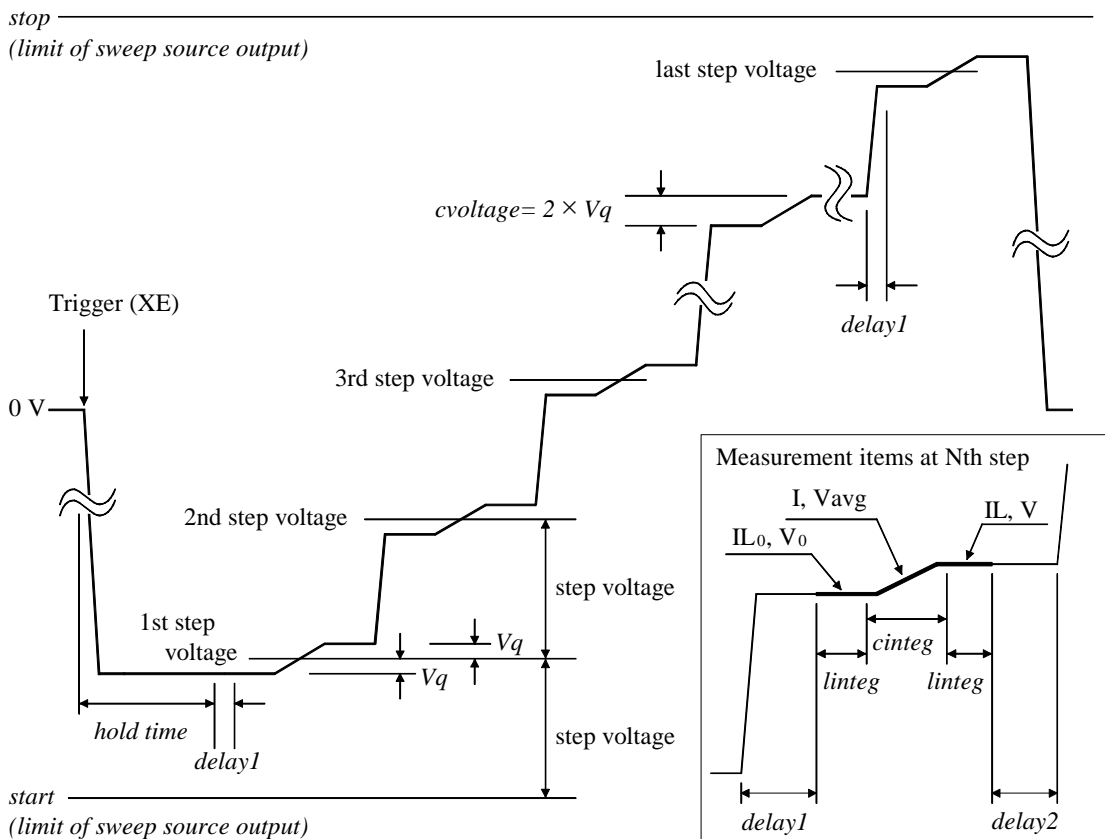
stop
(limit of sweep source output)

last step voltage

cvoltage= 2 × Vq

delay1

Trigger (XE)

3rd step voltage

0 V

Measurement items at Nth step

I, Vavg

IL$_0$, V$_0$

IL, V

2nd step voltage

step voltage

cinteg

1st step voltage

Vq

Vq

linteg

linteg

hold time

delay1

step voltage

start
(limit of sweep source output)

delay1

delay2